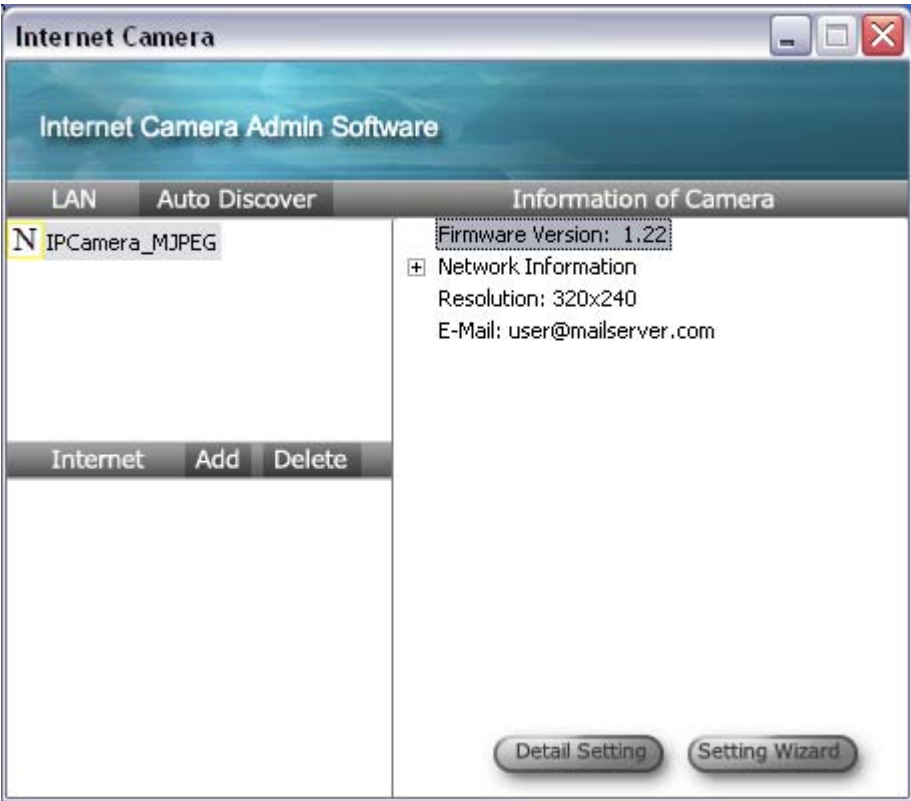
Internet Camera

Internet Camera Admin Software

LAN Auto Discover

Information of Camera

N IPCamera_MJPEG

Firmware Version: 1.22

Network Information

Resolution: 320x240

E-Mail: user@mailserver.com

Internet Add Delete

Detail Setting

Setting Wizard